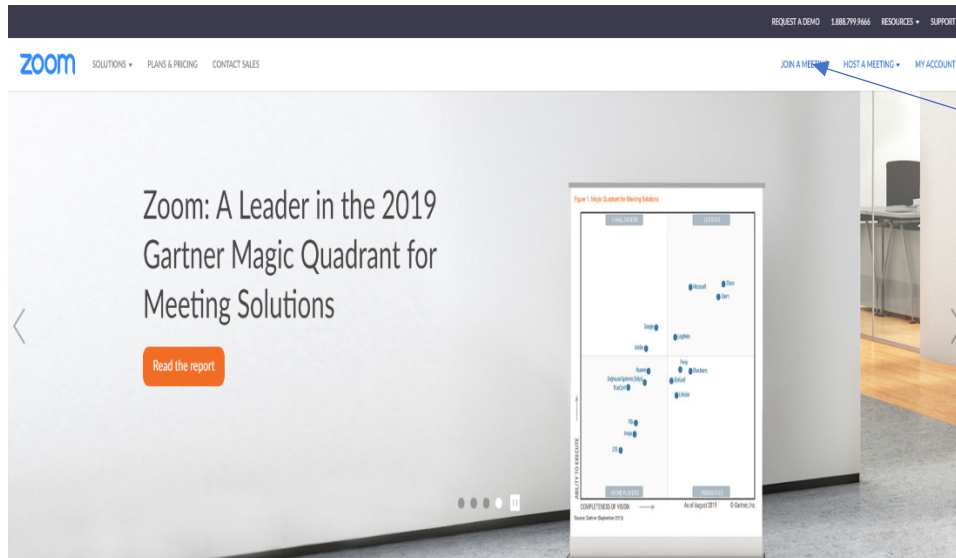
REQUEST A DEMO 1.888.799.9666 RESOURCES ▾ SUPPORT

zoom SOLUTIONS ▾ PLANS & PRICING CONTACT SALES

JOIN A MEETING HOST A MEETING ▾ MY ACCOUNT

Zoom: A Leader in the 2019 Gartner Magic Quadrant for Meeting Solutions

Read the report

Figure 1. Magic Quadrant for Meeting Solutions

CHALLENGERS

LEADERS

Microsoft

Cisco

Zoom

Google

LogMeIn

Adobe

Pexip

BlueJeans

Huawei

Lifesize

StarLeaf

BlueJeans

Lifesize

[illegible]

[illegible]

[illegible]

ZTE

ABILITY TO EXECUTE

NICHE PLAYERS

VISIONARIES

COMPLETENESS OF VISION

As of August 2019 © Gartner, Inc

Source: Gartner (September 2019)